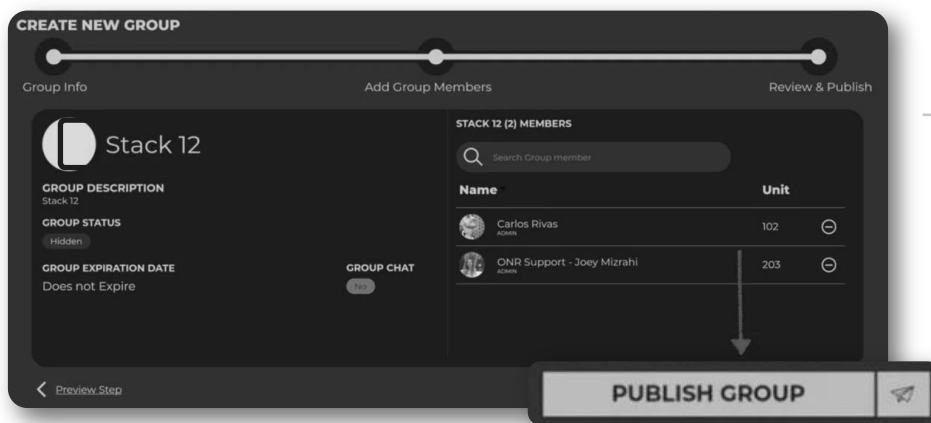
CREATE NEW GROUP

Group Info

Add Group Members

Review & Publish

Stack 12

GROUP DESCRIPTION
Stack 12

GROUP STATUS
Hidden

GROUP EXPIRATION DATE
Does not Expire

GROUP CHAT
No

STACK 12 (2) MEMBERS

Search Group member

| Name | Unit |
|---|---|
| Carlos Rivas ADMIN | 102 |
| ONR Support - Joey Mizrahi ADMIN | 203 |

Preview Step

PUBLISH GROUP